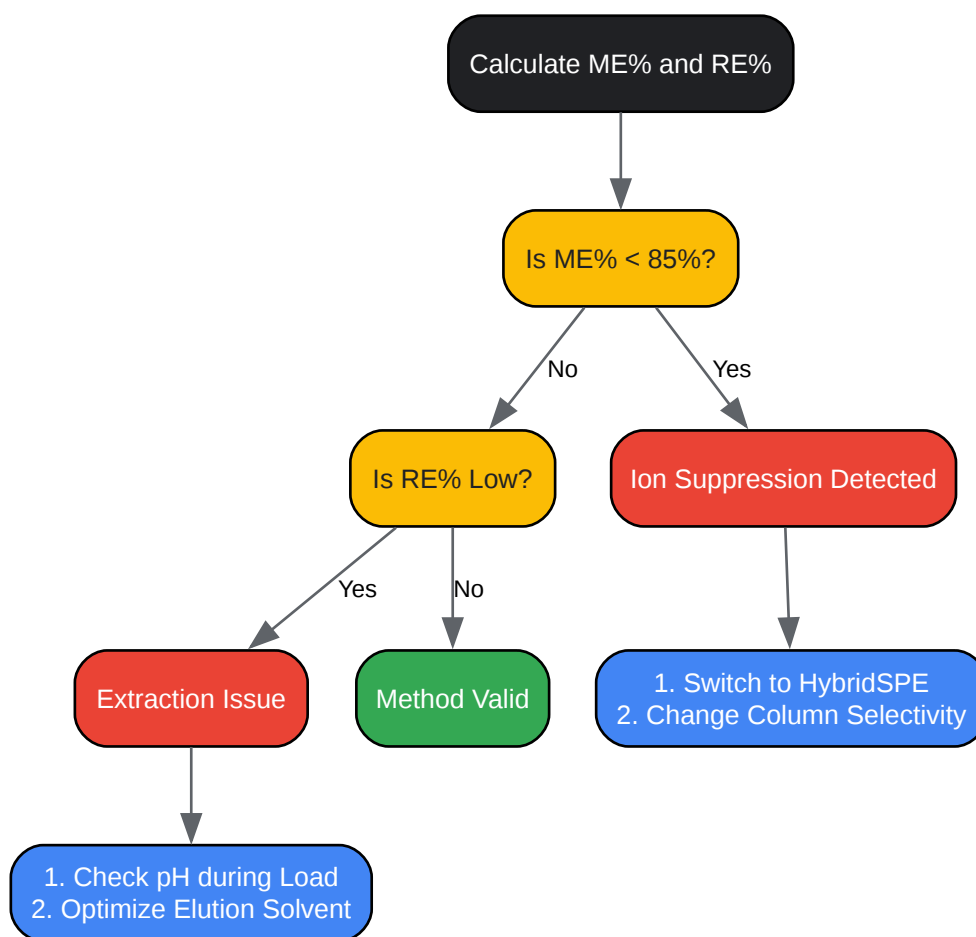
Calculate ME% and RE%

Is ME% < 85%?

No

Yes

Is RE% Low?

Ion Suppression Detected

Yes

No

Extraction Issue

Method Valid

1. Switch to HybridSPE
2. Change Column Selectivity

1. Check pH during Load
2. Optimize Elution Solvent